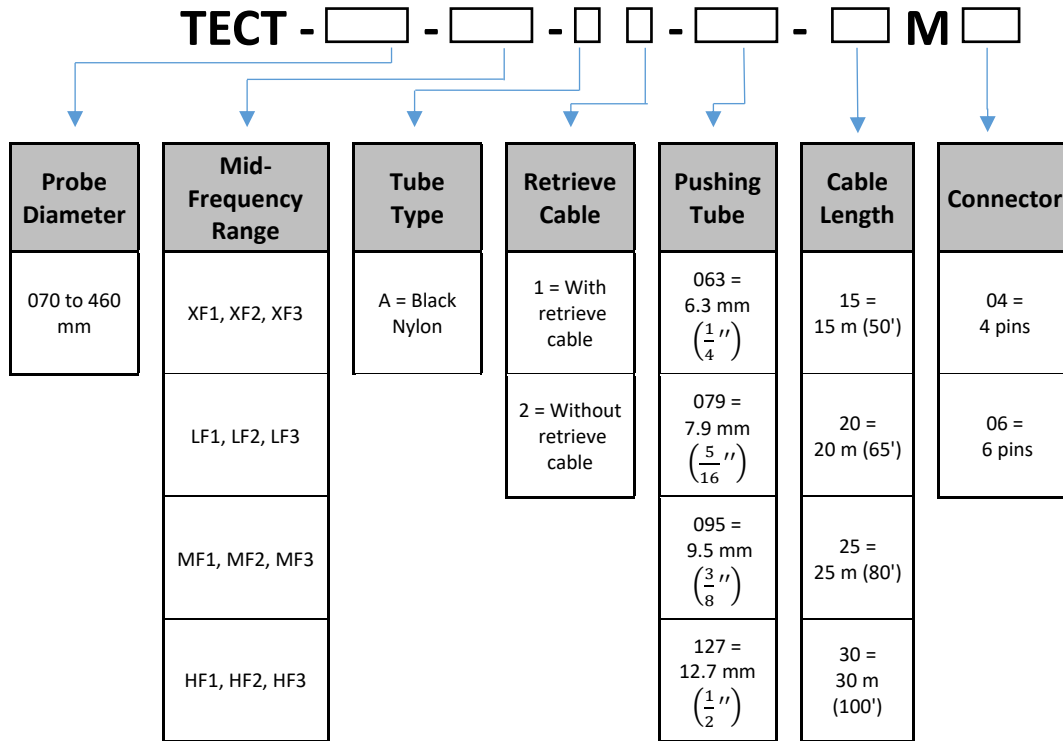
TECT - ☐ - ☐ - ☐ ☐ - ☐ - ☐ M ☐

| Probe Diameter |
|---|
| 070 to 460 mm |

| Mid-Frequency Range |
|---|
| XF1, XF2, XF3 |
| LF1, LF2, LF3 |
| MF1, MF2, MF3 |
| HF1, HF2, HF3 |

| Tube Type |
|---|
| A = Black Nylon |

| Retrieve Cable |
|---|
| 1 = With retrieve cable |
| 2 = Without retrieve cable |

| Pushing Tube |
|---|
| 063 = 6.3 mm $\left(\frac{1}{4}''\right)$ |
| 079 = 7.9 mm $\left(\frac{5}{16}''\right)$ |
| 095 = 9.5 mm $\left(\frac{3}{8}''\right)$ |
| 127 = 12.7 mm $\left(\frac{1}{2}''\right)$ |

| Cable Length |
|---|
| 15 = 15 m (50') |
| 20 = 20 m (65') |
| 25 = 25 m (80') |
| 30 = 30 m (100') |

| Connector |
|---|
| 04 = 4 pins |
| 06 = 6 pins |